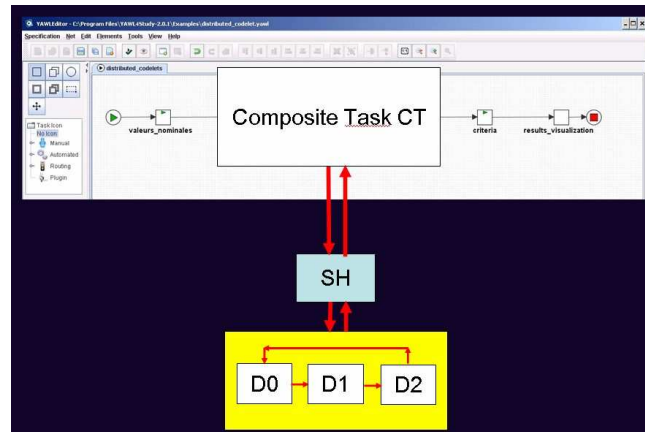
YAWLEditor - C:\Program Files\YAWL4Study-2.0.1\Examples\distributed_codelet.yawl

Specification Net Edit Elements Tools View Help

distributed_codelets

Task Icon
No Icon
Manual
Automated
Routing
Plugin

valeurs_nominales

Composite Task CT

criteria

results_visualization

SH

D0

D1

D2